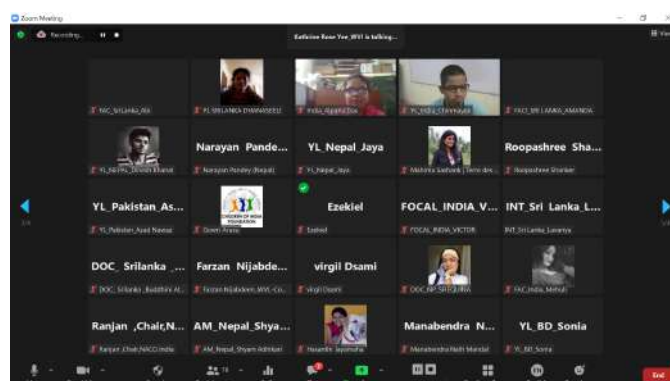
Zoom Meeting

Recording... ▮▮ ■

Esther Rose Yee_WVI is talking...

NIC_SriLanka_Ala | YL_SRILANKA DHANASEELI | India_Ajgiha Das | YL_India_Chinmaya | FACI_SRI LANKA_AMANDA

YL_NEPAL_Dinesh Bhandari | Narayan Pande... Narayan Pandey (Nepal) | YL_Nepal_Jaya YL_Nepal_Jaya | Mahima Sashank | Roopashree Sha... Roopashree Shankar

YL_Pakistan_As... YL_Pakistan_Asad Nawaz | CHILDREN OF INDIA FOUNDATION Gowri Aruna | Ezekiel Ezekiel | FOCAL_INDIA_V... FOCAL_INDIA_VICTOR | INT_Sri Lanka_L... INT_Sri Lanka_Lavanya

DOC_Srilanka_... DOC_Srilanka_Buddhini Al... | Farzan Nijabde... Farzan Nijabdeen_WVL-Co... | virgil Dsami virgil Dsami | DOC_NP_SRIJANA | FAC_India_Mehuli

Ranjan_Chair,N... Ranjan_Chair,NACG India | AM_Nepal_Shya... AM_Nepal_Shyam Adhikari | Nisanthi Jayamaha | Manabendra N... Manabendra Nath Mandal | YL_BD_Sonia YL_BD_Sonia

1/4 | 1/4

End